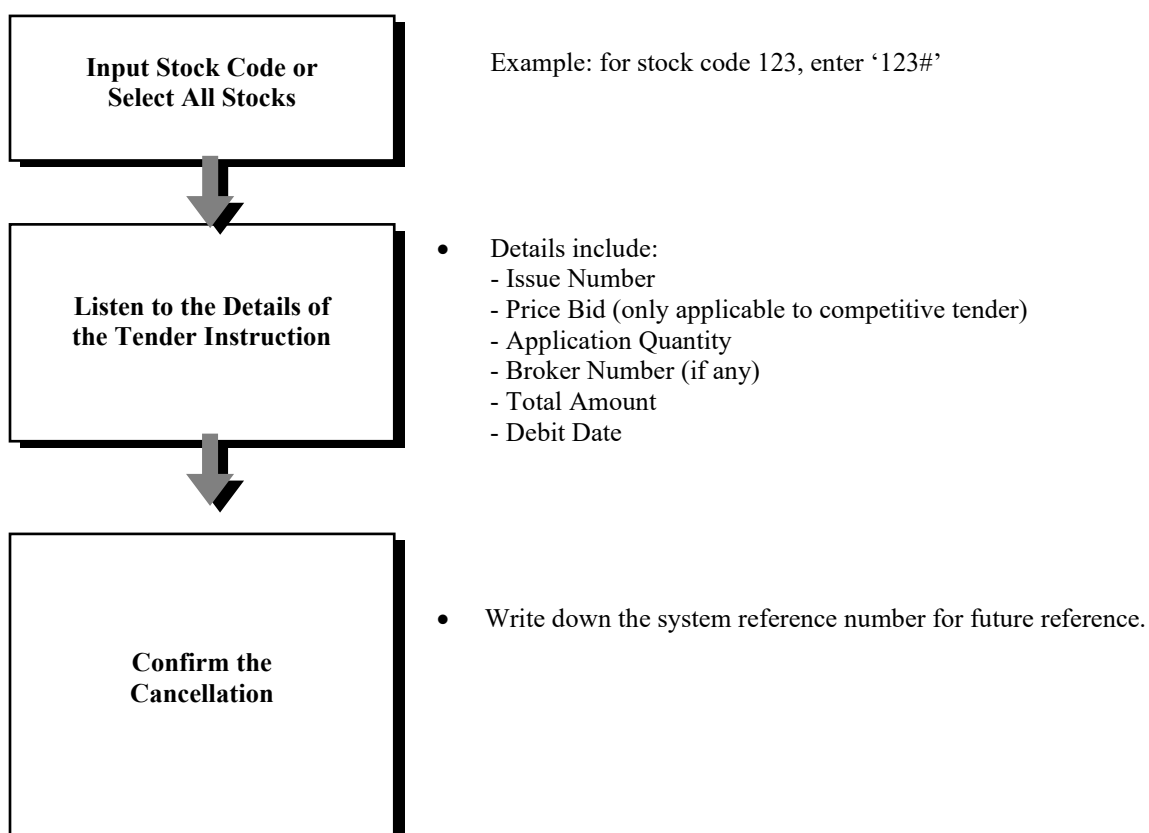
Input Stock Code or Select All Stocks

Example: for stock code 123, enter '123#'

Listen to the Details of the Tender Instruction

• Details include:
- Issue Number
- Price Bid (only applicable to competitive tender)
- Application Quantity
- Broker Number (if any)
- Total Amount
- Debit Date

Confirm the Cancellation

• Write down the system reference number for future reference.